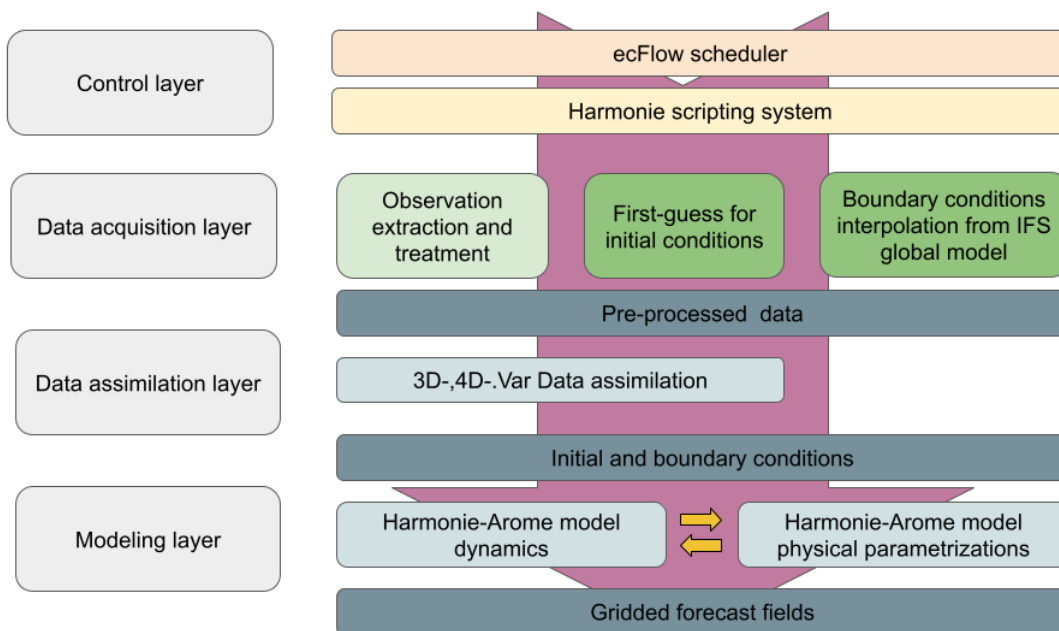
Control layer

ecFlow scheduler

Harmonie scripting system

Data acquisition layer

Observation extraction and treatment

First-guess for initial conditions

Boundary conditions interpolation from IFS global model

Pre-processed data

Data assimilation layer

3D-,4D-.Var Data assimilation

Initial and boundary conditions

Modeling layer

Harmonie-Arome model dynamics

Harmonie-Arome model physical parametrizations

Gridded forecast fields